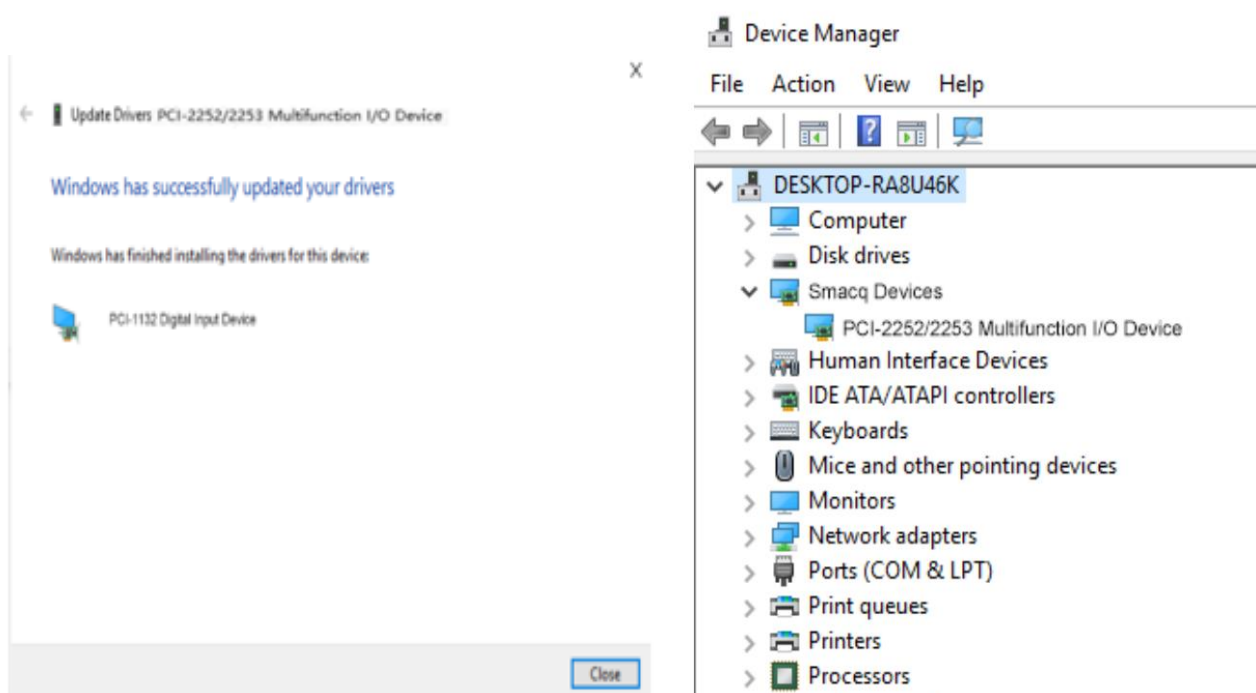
X

Update Drivers PCI-2252/2253 Multifunction I/O Device

Windows has successfully updated your drivers

Windows has finished installing the drivers for this device:

PCI-1132 Digital Input Device

Close

Device Manager

File Action View Help

DESKTOP-RA8U46K
Computer
Disk drives
Smacq Devices
PCI-2252/2253 Multifunction I/O Device
Human Interface Devices
IDE ATA/ATAPI controllers
Keyboards
Mice and other pointing devices
Monitors
Network adapters
Ports (COM & LPT)
Print queues
Printers
Processors